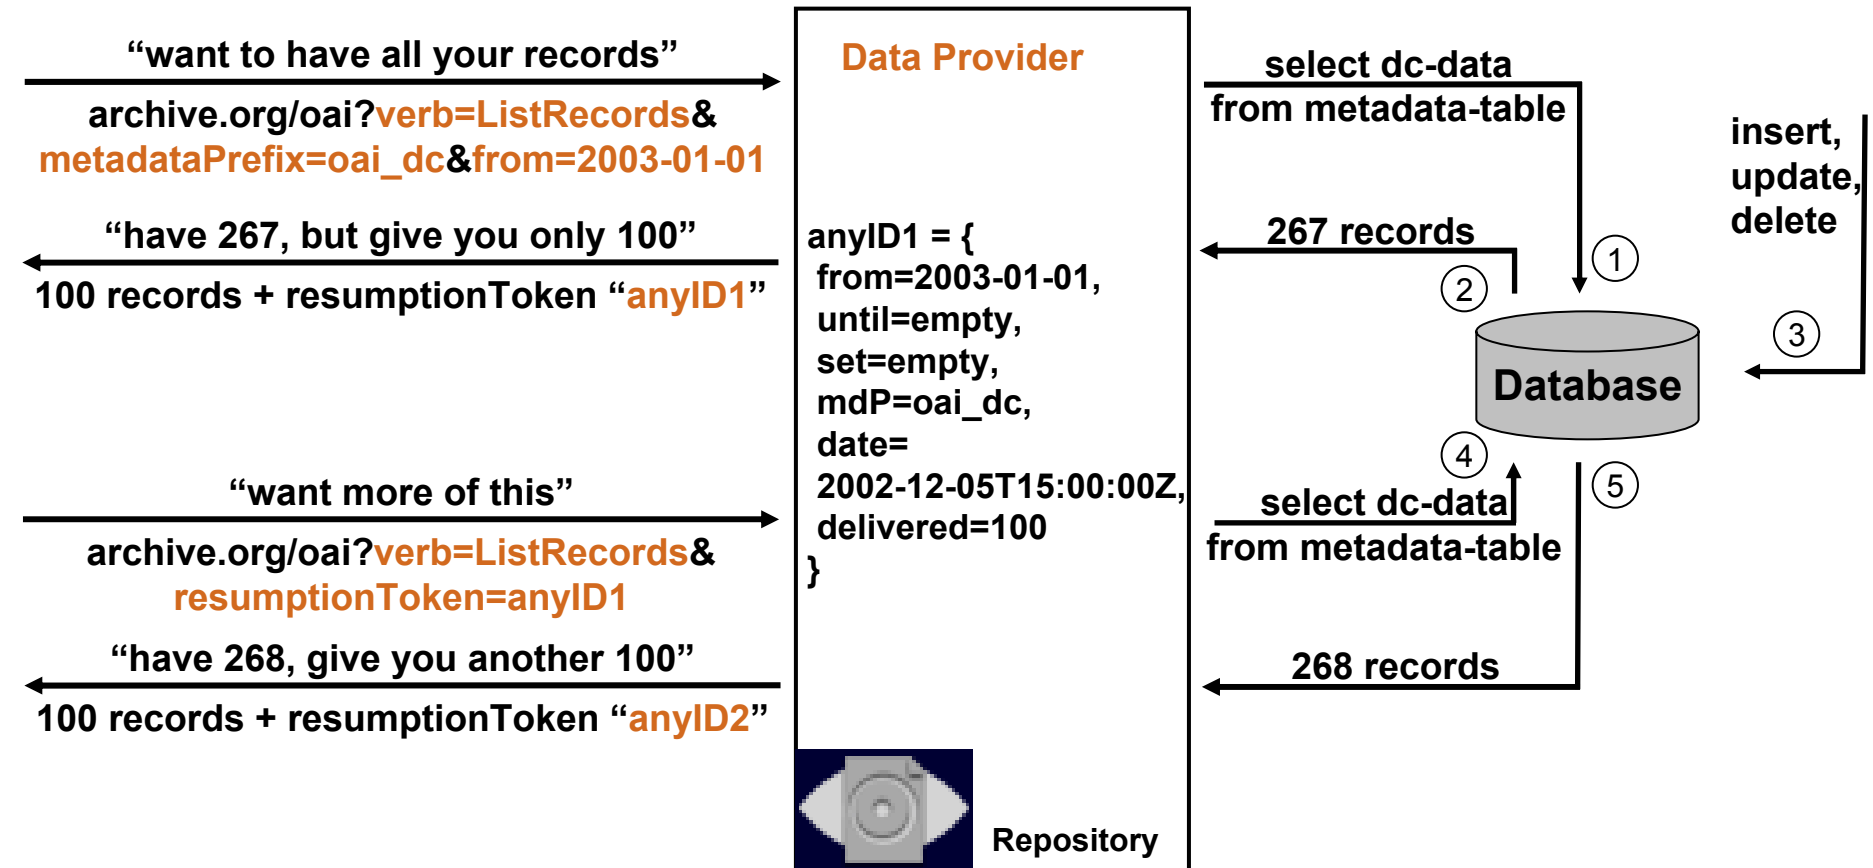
"want to have all your records"

archive.org/oai?verb=ListRecords&metadataPrefix=oai_dc&from=2003-01-01

"have 267, but give you only 100"

100 records + resumptionToken "anyID1"

"want more of this"

archive.org/oai?verb=ListRecords&resumptionToken=anyID1

"have 268, give you another 100"

100 records + resumptionToken "anyID2"

Data Provider

anyID1 = {
from=2003-01-01,
until=empty,
set=empty,
mdP=oai_dc,
date=
2002-12-05T15:00:00Z,
delivered=100
}

Repository

select dc-data
from metadata-table

insert,
update,
delete

267 records

1

2

3

Database

4

5

select dc-data
from metadata-table

268 records